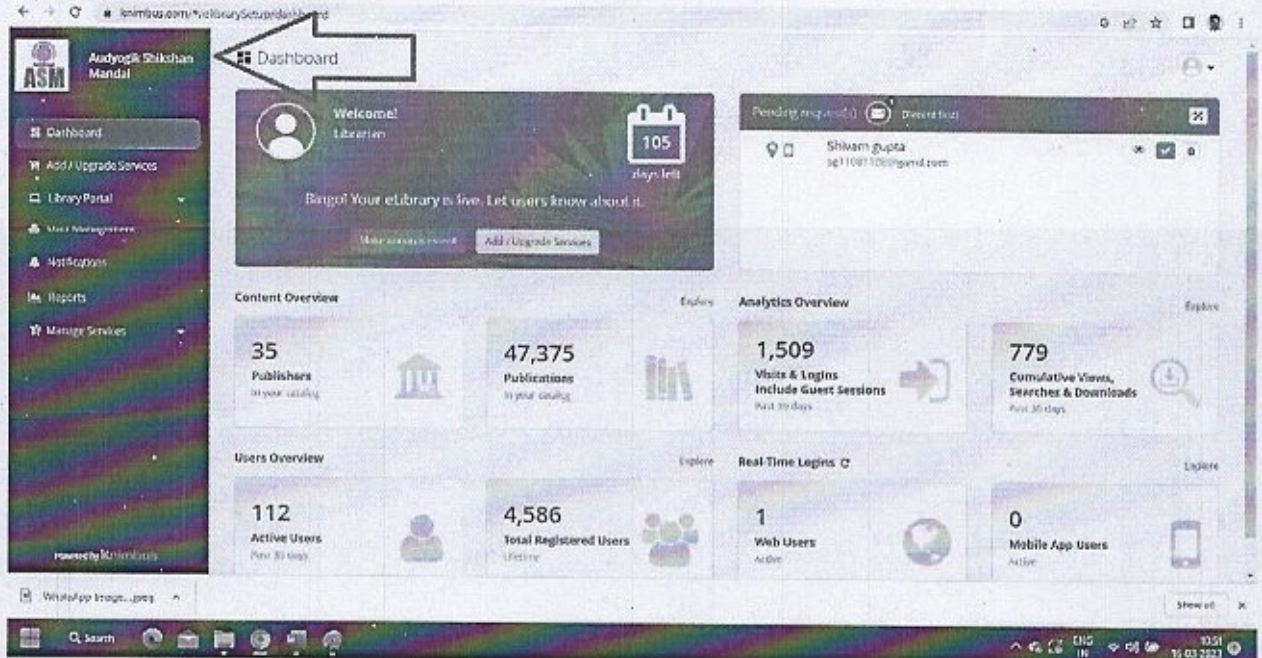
knimbus.com/#/eLibrarySetup/dashboard

ASM
Audyogik Shikshan Mandal

Dashboard
Add / Upgrade Services
Library Portal
User Management
Notifications
Reports
Manage Services

Powered by Knimbus

Dashboard

Welcome!
Librarian

105
days left

Bingo! Your eLibrary is live. Let users know about it.

Make announcement
Add / Upgrade Services

Pending request(1)
Shivam gupta
sg1108110@gmail.com

Content Overview
Explore

35
Publishers
In your catalog

47,375
Publications
In your catalog

Analytics Overview
Explore

1,509
Visits & Logins
Include Guest Sessions
Past 30 days

779
Cumulative Views, Searches & Downloads
Past 30 days

Users Overview
Explore

112
Active Users
Past 30 days

4,586
Total Registered Users
Lifetime

Real-Time Logins
Explore

1
Web Users
Active

0
Mobile App Users
Active

WhatsApp Image....jpeg

Show all

Search

ENG IN
10:51
16-03-2023